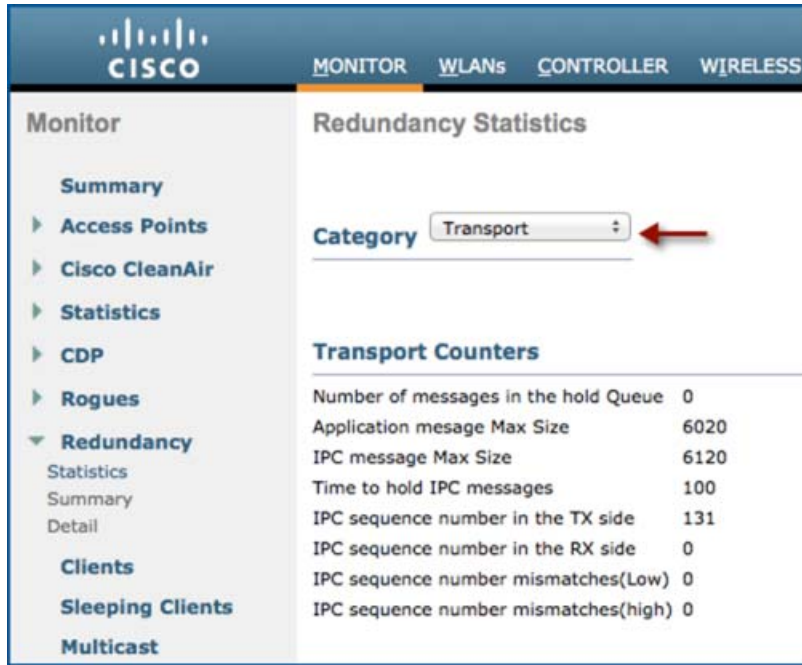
CISCO

MONITOR WLANs CONTROLLER WIRELESS

Monitor

Summary
Access Points
Cisco CleanAir
Statistics
CDP
Rogues
Redundancy
Statistics
Summary
Detail
Clients
Sleeping Clients
Multicast

Redundancy Statistics

Category Transport

Transport Counters

| | |
|---|---|
| Number of messages in the hold Queue | 0 |
| Application mesage Max Size | 6020 |
| IPC message Max Size | 6120 |
| Time to hold IPC messages | 100 |
| IPC sequence number in the TX side | 131 |
| IPC sequence number in the RX side | 0 |
| IPC sequence number mismatches(Low) | 0 |
| IPC sequence number mismatches(high) | 0 |